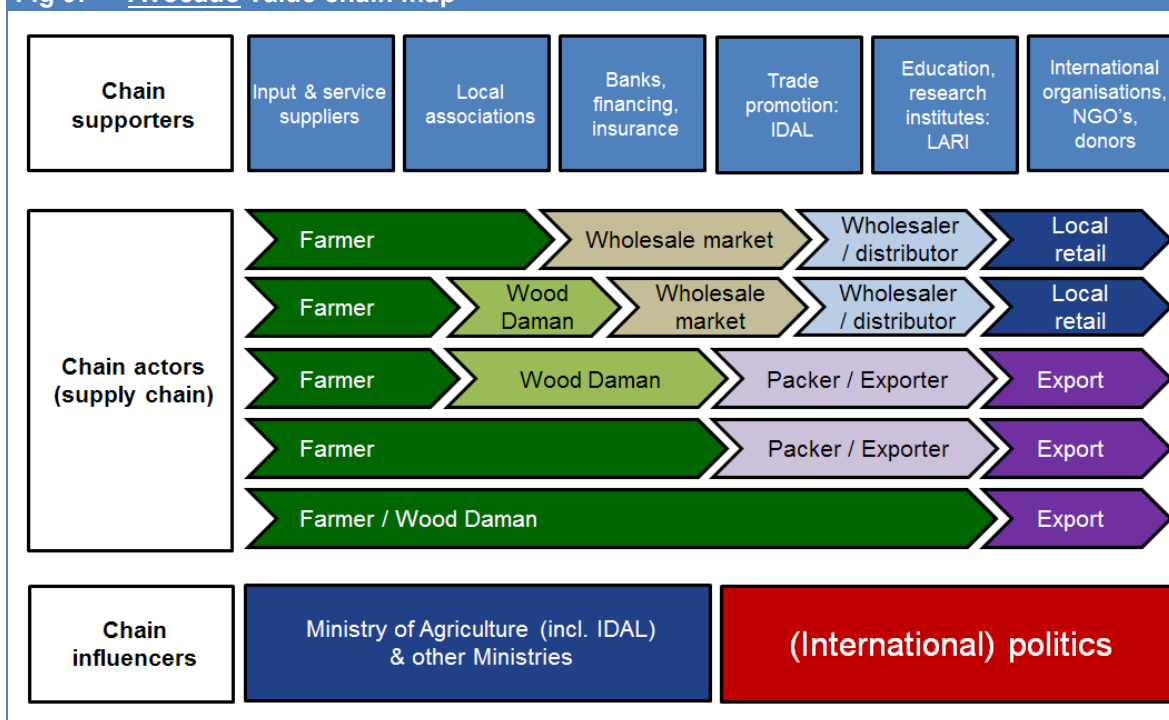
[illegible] Avocado value chain map

Chain supporters

Input & service suppliers

Local associations

Banks, financing, insurance

Trade promotion: IDAL

Education, research institutes: LARI

International organisations, NGO's, donors

Chain actors (supply chain)

Farmer

Wholesale market

Wholesaler / distributor

Local retail

Farmer

Wood Daman

Wholesale market

Wholesaler / distributor

Local retail

Farmer

Wood Daman

Packer / Exporter

Export

Farmer

Packer / Exporter

Export

Farmer / Wood Daman

Export

Chain influencers

Ministry of Agriculture (incl. IDAL) & other Ministries

(International) politics